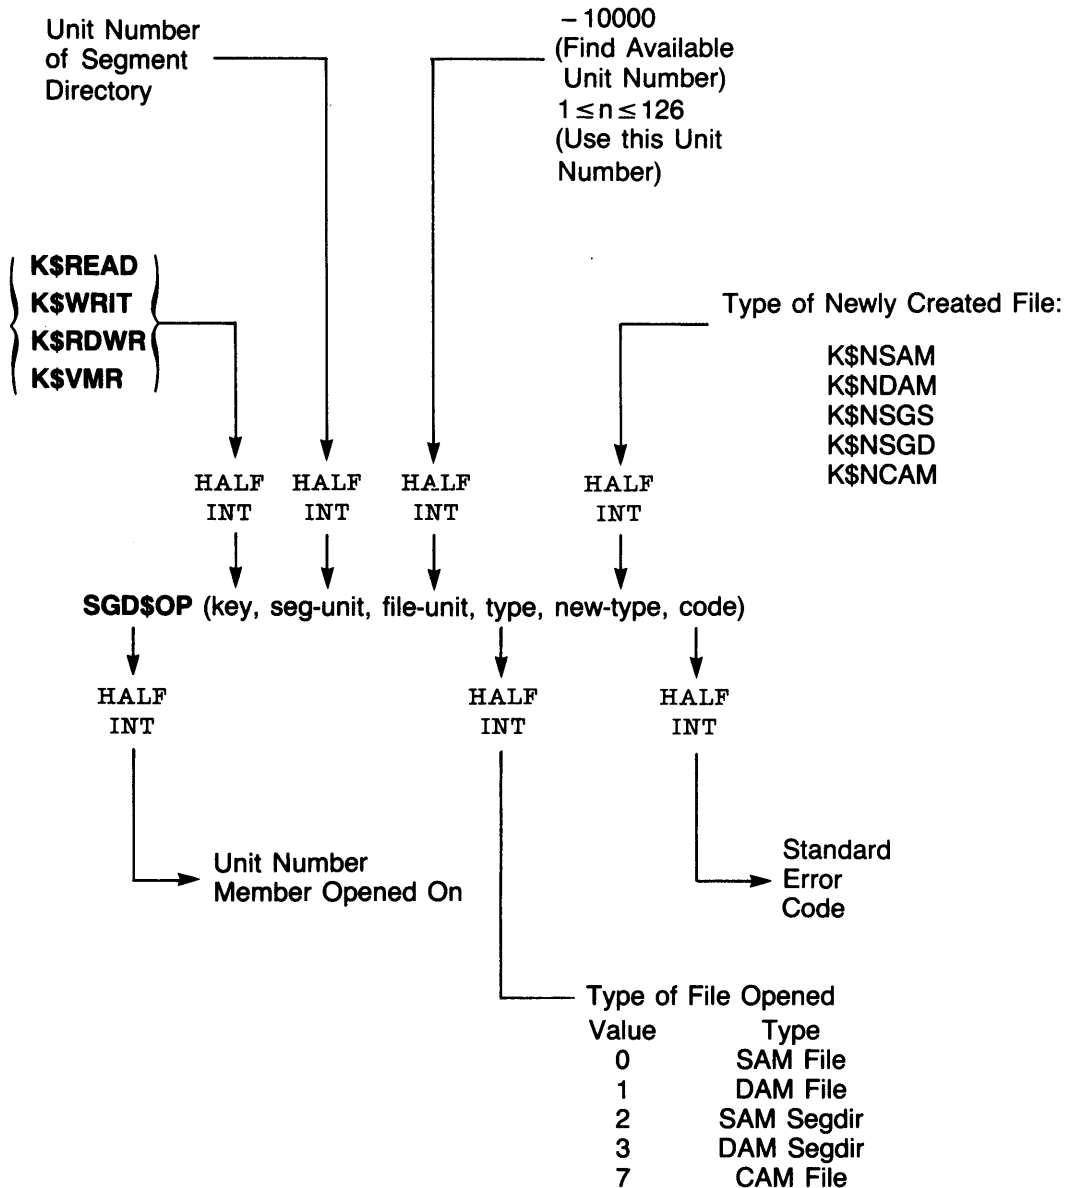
Unit Number of Segment Directory

−10000 (Find Available Unit Number)
$1 \leq n \leq 126$ (Use this Unit Number)

K$READ
K$WRIT
K$RDWR
K$VMR

Type of Newly Created File:
K$NSAM
K$NDAM
K$NSGS
K$NSGD
K$NCAM

HALF INT HALF INT HALF INT HALF INT

SGD$OP (key, seg-unit, file-unit, type, new-type, code)

HALF INT HALF INT HALF INT

Unit Number Member Opened On

Standard Error Code

Type of File Opened

| Value | Type |
|---|---|
| 0 | SAM File |
| 1 | DAM File |
| 2 | SAM Segdir |
| 3 | DAM Segdir |
| 7 | CAM File |